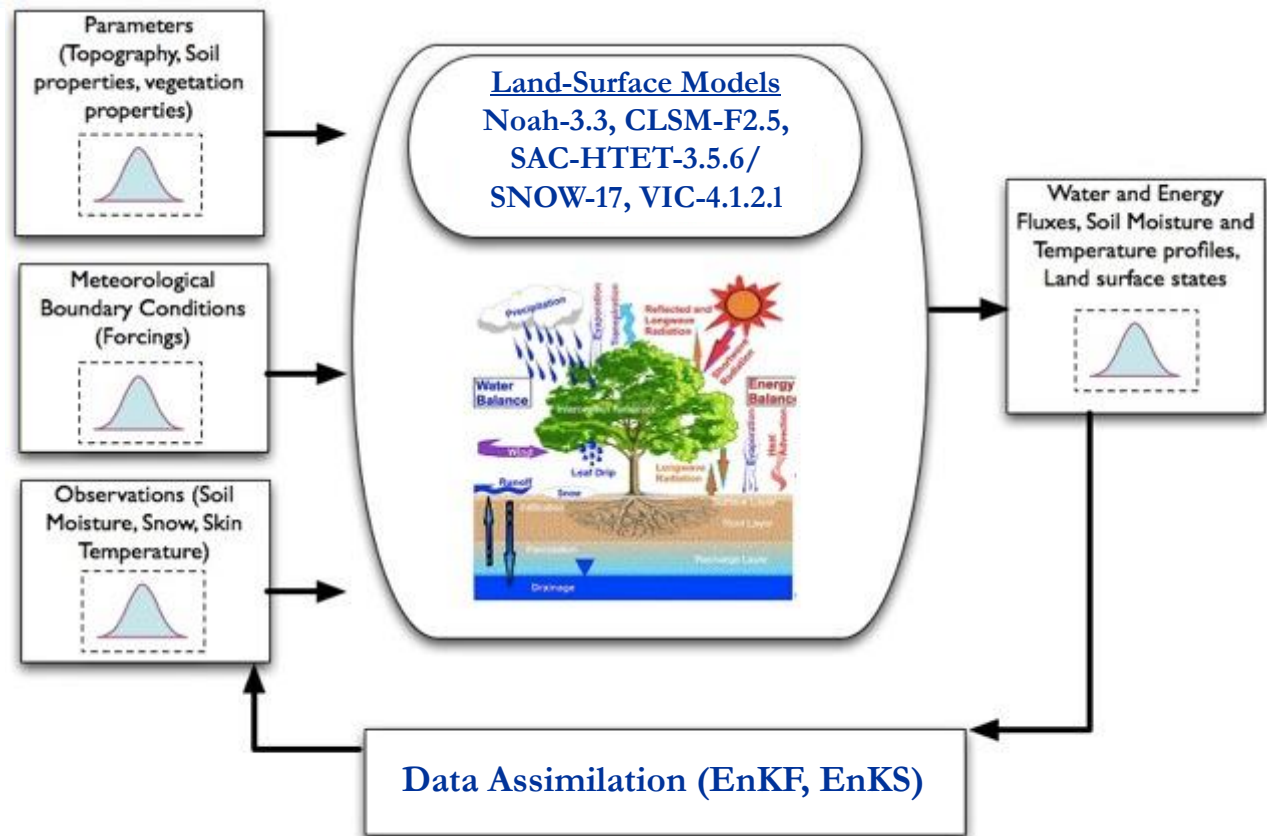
Parameters (Topography, Soil properties, vegetation properties)

Meteorological Boundary Conditions (Forcings)

Observations (Soil Moisture, Snow, Skin Temperature)

Land-Surface Models
Noah-3.3, CLSM-F2.5, SAC-HTET-3.5.6/ SNOW-17, VIC-4.1.2.l

Precipitation
Evaporation
Transpiration
Reflected and Longwave Radiation
Shortwave Radiation
Water Balance
Energy Balance
Interception Reservoir
Wind
Leaf Drip
Longwave Radiation
Evaporation
Heat Advection
Runoff
Snow
Infiltration
Surface Layer
Root Layer
Percolation
Recharge Layer
Drainage

Water and Energy Fluxes, Soil Moisture and Temperature profiles, Land surface states

Data Assimilation (EnKF, EnKS)